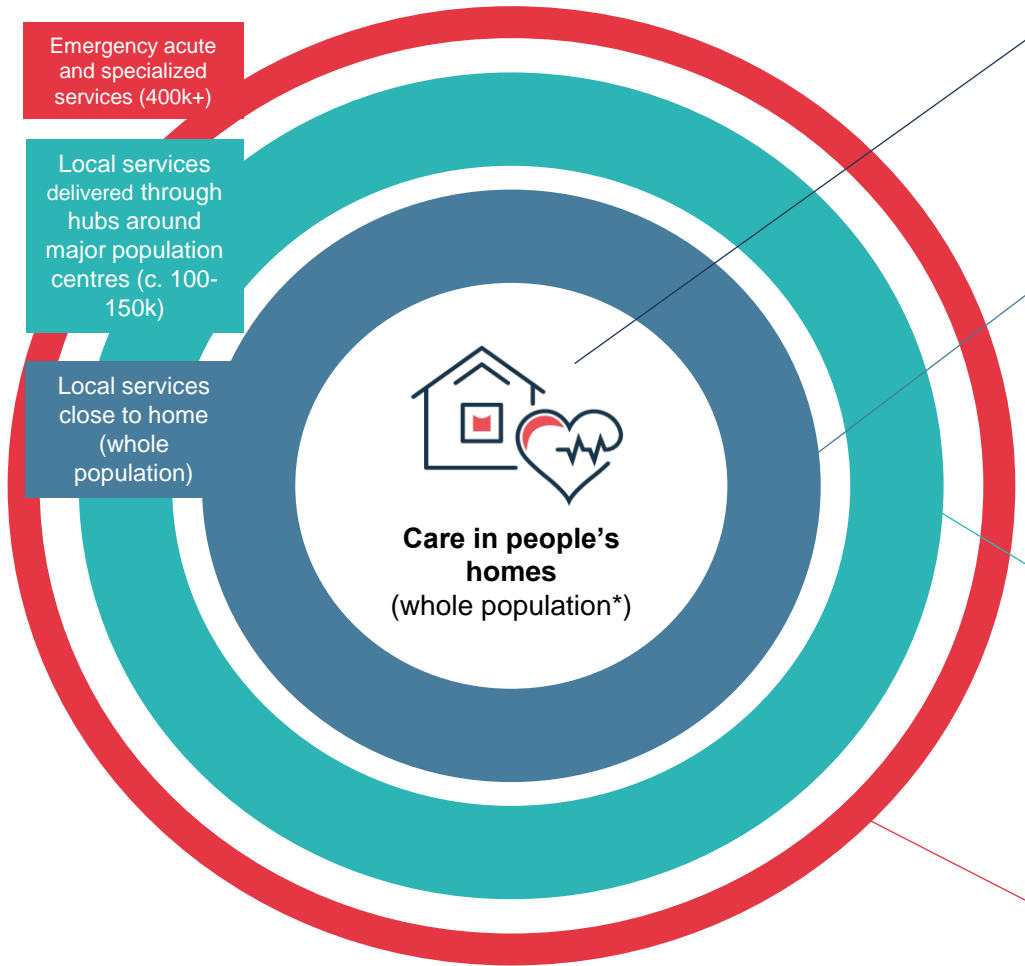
Emergency acute and specialized services (400k+)

Local services delivered through hubs around major population centres (c. 100-150k)

Local services close to home (whole population)

**Care in people’s homes**
(whole population*)